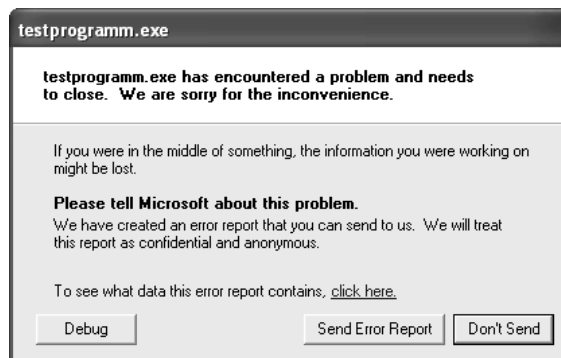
testprogramm.exe

testprogramm.exe has encountered a problem and needs to close. We are sorry for the inconvenience.

If you were in the middle of something, the information you were working on might be lost.

Please tell Microsoft about this problem.

We have created an error report that you can send to us. We will treat this report as confidential and anonymous.

To see what data this error report contains, click here.

Debug

Send Error Report

Don't Send